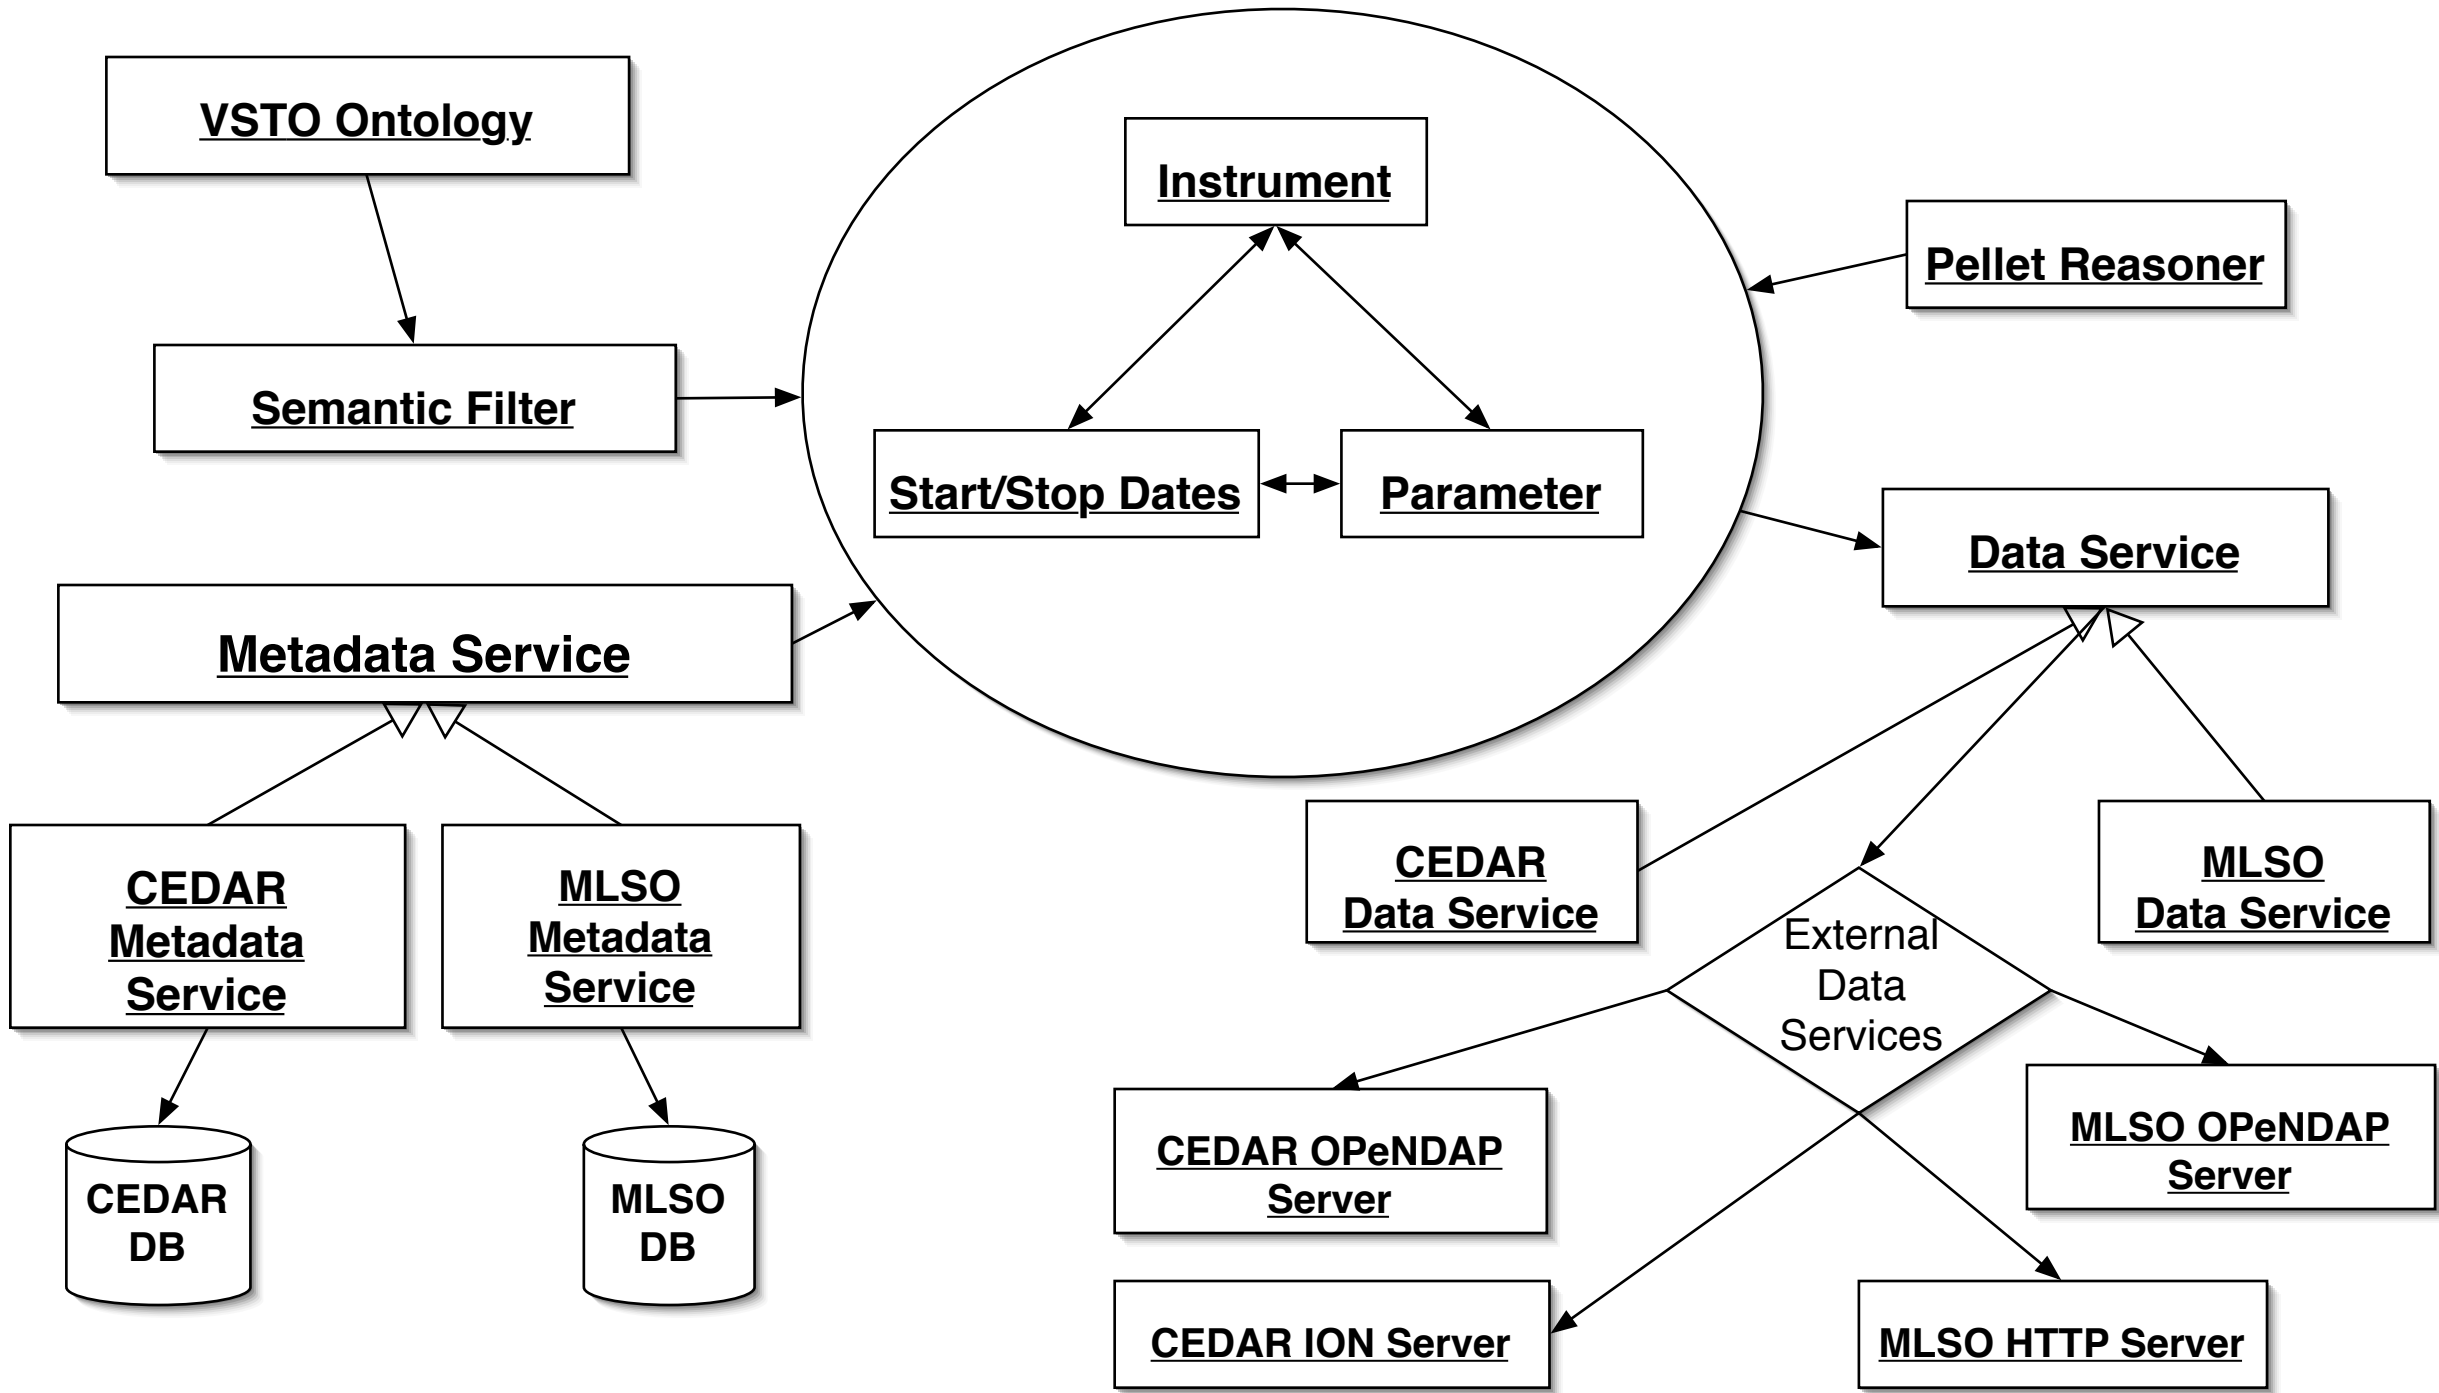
VSTO Ontology

Semantic Filter

Instrument

Pellet Reasoner

Start/Stop Dates

Parameter

Data Service

Metadata Service

CEDAR Metadata Service

MLSO Metadata Service

CEDAR Data Service

MLSO Data Service

External Data Services

CEDAR DB

MLSO DB

CEDAR OPeNDAP Server

MLSO OPeNDAP Server

CEDAR ION Server

MLSO HTTP Server